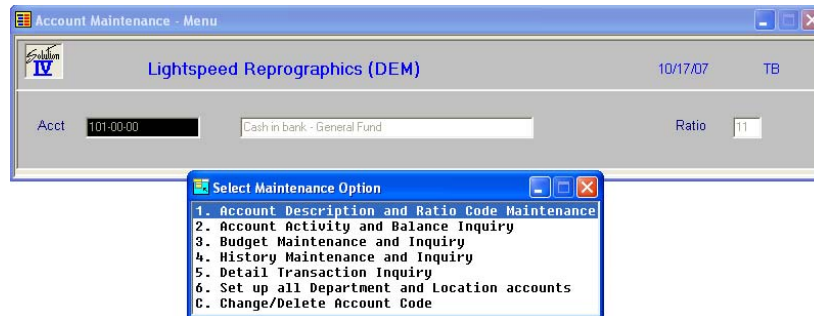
Account Maintenance - Menu

Solution IV

Lightspeed Reprographics (DEM)

10/17/07

TB

Acct 101-00-00

Cash in bank - General Fund

Ratio 11

Select Maintenance Option

1. Account Description and Ratio Code Maintenance
2. Account Activity and Balance Inquiry
3. Budget Maintenance and Inquiry
4. History Maintenance and Inquiry
5. Detail Transaction Inquiry
6. Set up all Department and Location accounts
C. Change/Delete Account Code